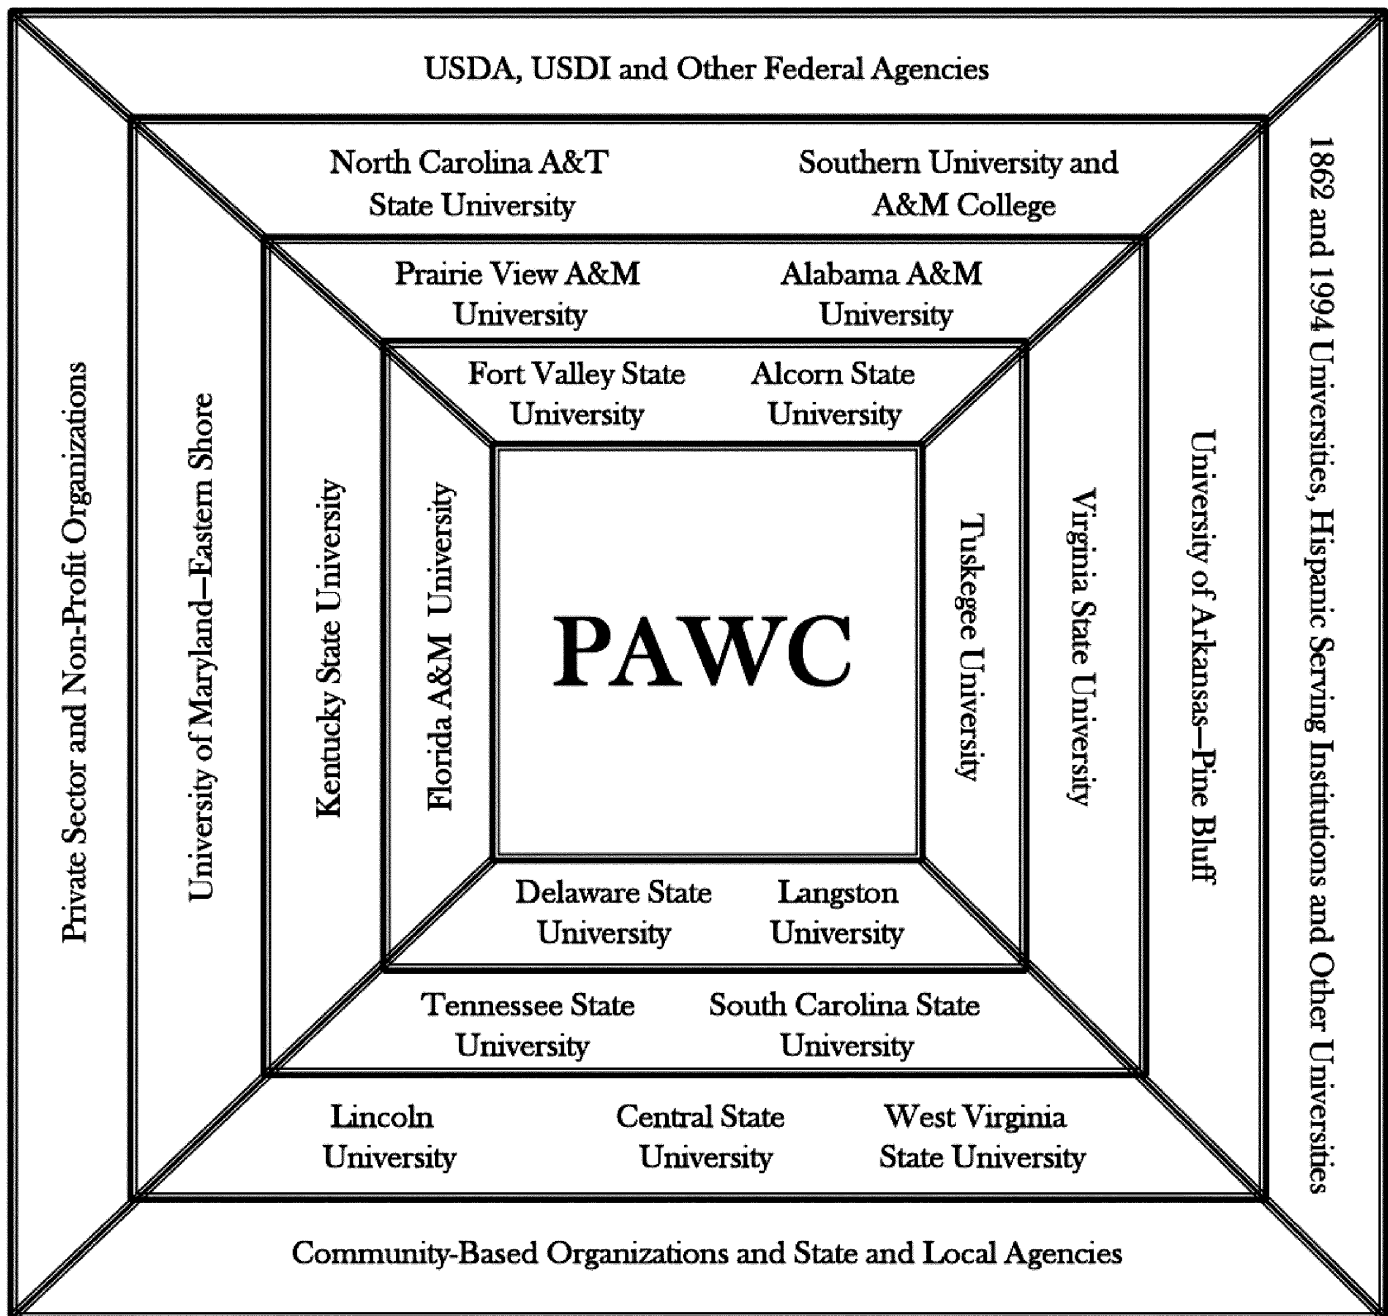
USDA, USDI and Other Federal Agencies

North Carolina A&T State University

Southern University and A&M College

Prairie View A&M University

Alabama A&M University

Fort Valley State University

Alcorn State University

Private Sector and Non-Profit Organizations

University of Maryland—Eastern Shore

Kentucky State University

Florida A&M University

PAWC

Tuskegee University

Virginia State University

University of Arkansas—Pine Bluff

1862 and 1994 Universities, Hispanic Serving Institutions and Other Universities

Delaware State University

Langston University

Tennessee State University

South Carolina State University

Lincoln University

Central State University

West Virginia State University

Community-Based Organizations and State and Local Agencies